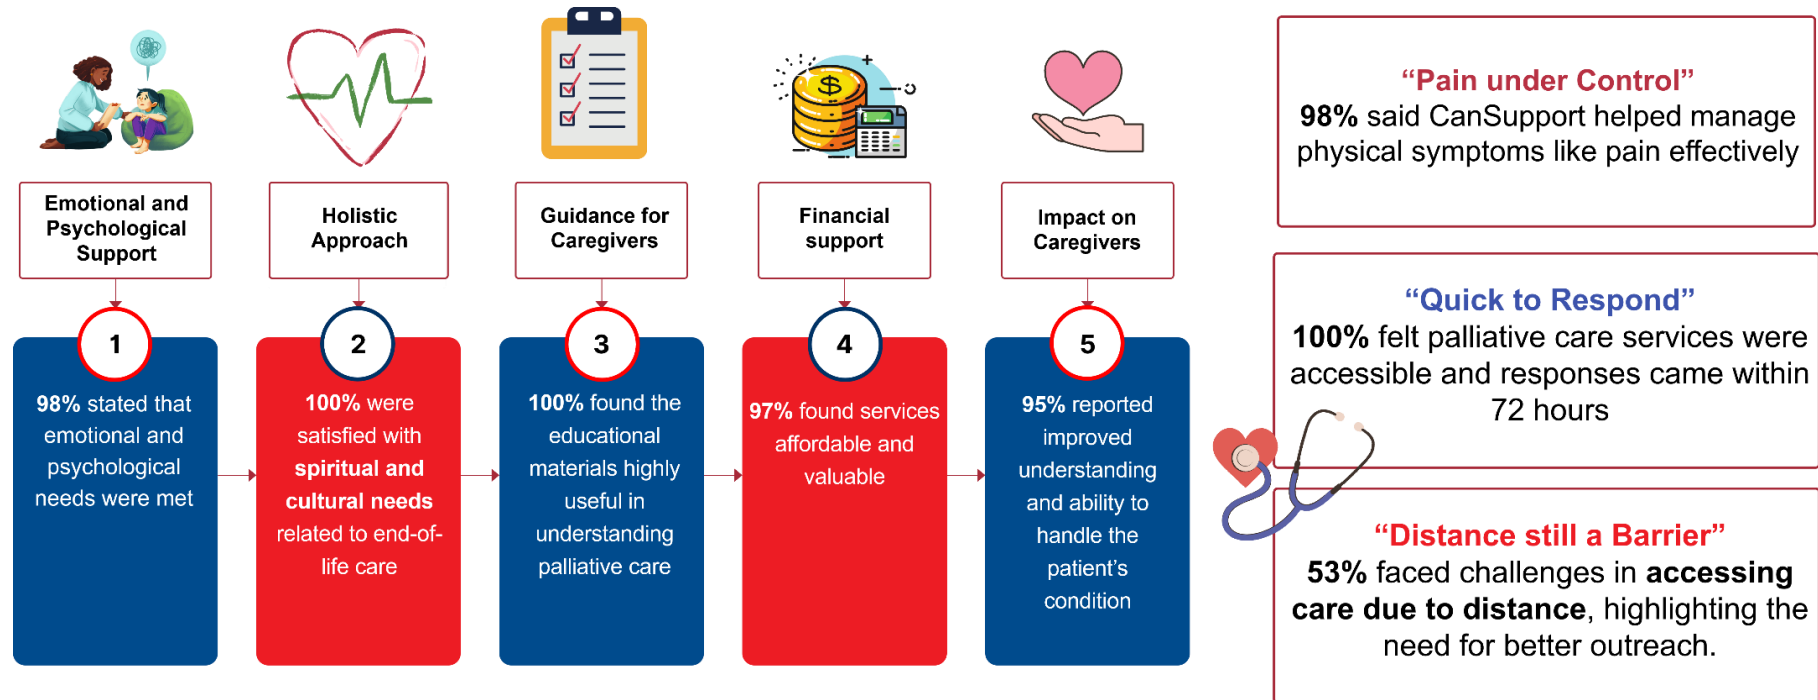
Emotional and Psychological Support

1

98% stated that emotional and psychological needs were met

Holistic Approach

2

100% were satisfied with spiritual and cultural needs related to end-of-life care

Guidance for Caregivers

3

100% found the educational materials highly useful in understanding palliative care

Financial support

4

97% found services affordable and valuable

Impact on Caregivers

5

95% reported improved understanding and ability to handle the patient's condition

"Pain under Control"
98% said CanSupport helped manage physical symptoms like pain effectively

"Quick to Respond"
100% felt palliative care services were accessible and responses came within 72 hours

"Distance still a Barrier"
53% faced challenges in accessing care due to distance, highlighting the need for better outreach.